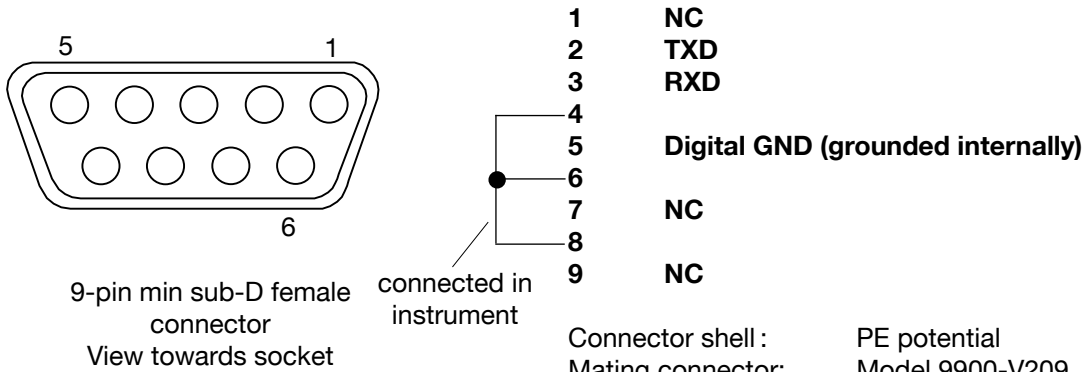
5 1

6

9-pin min sub-D female connector
View towards socket

connected in instrument

1 NC
2 TXD
3 RXD
4
5 Digital GND (grounded internally)
6
7 NC
8
9 NC

Connector shell : PE potential
Mating connector: Model 9900-V209